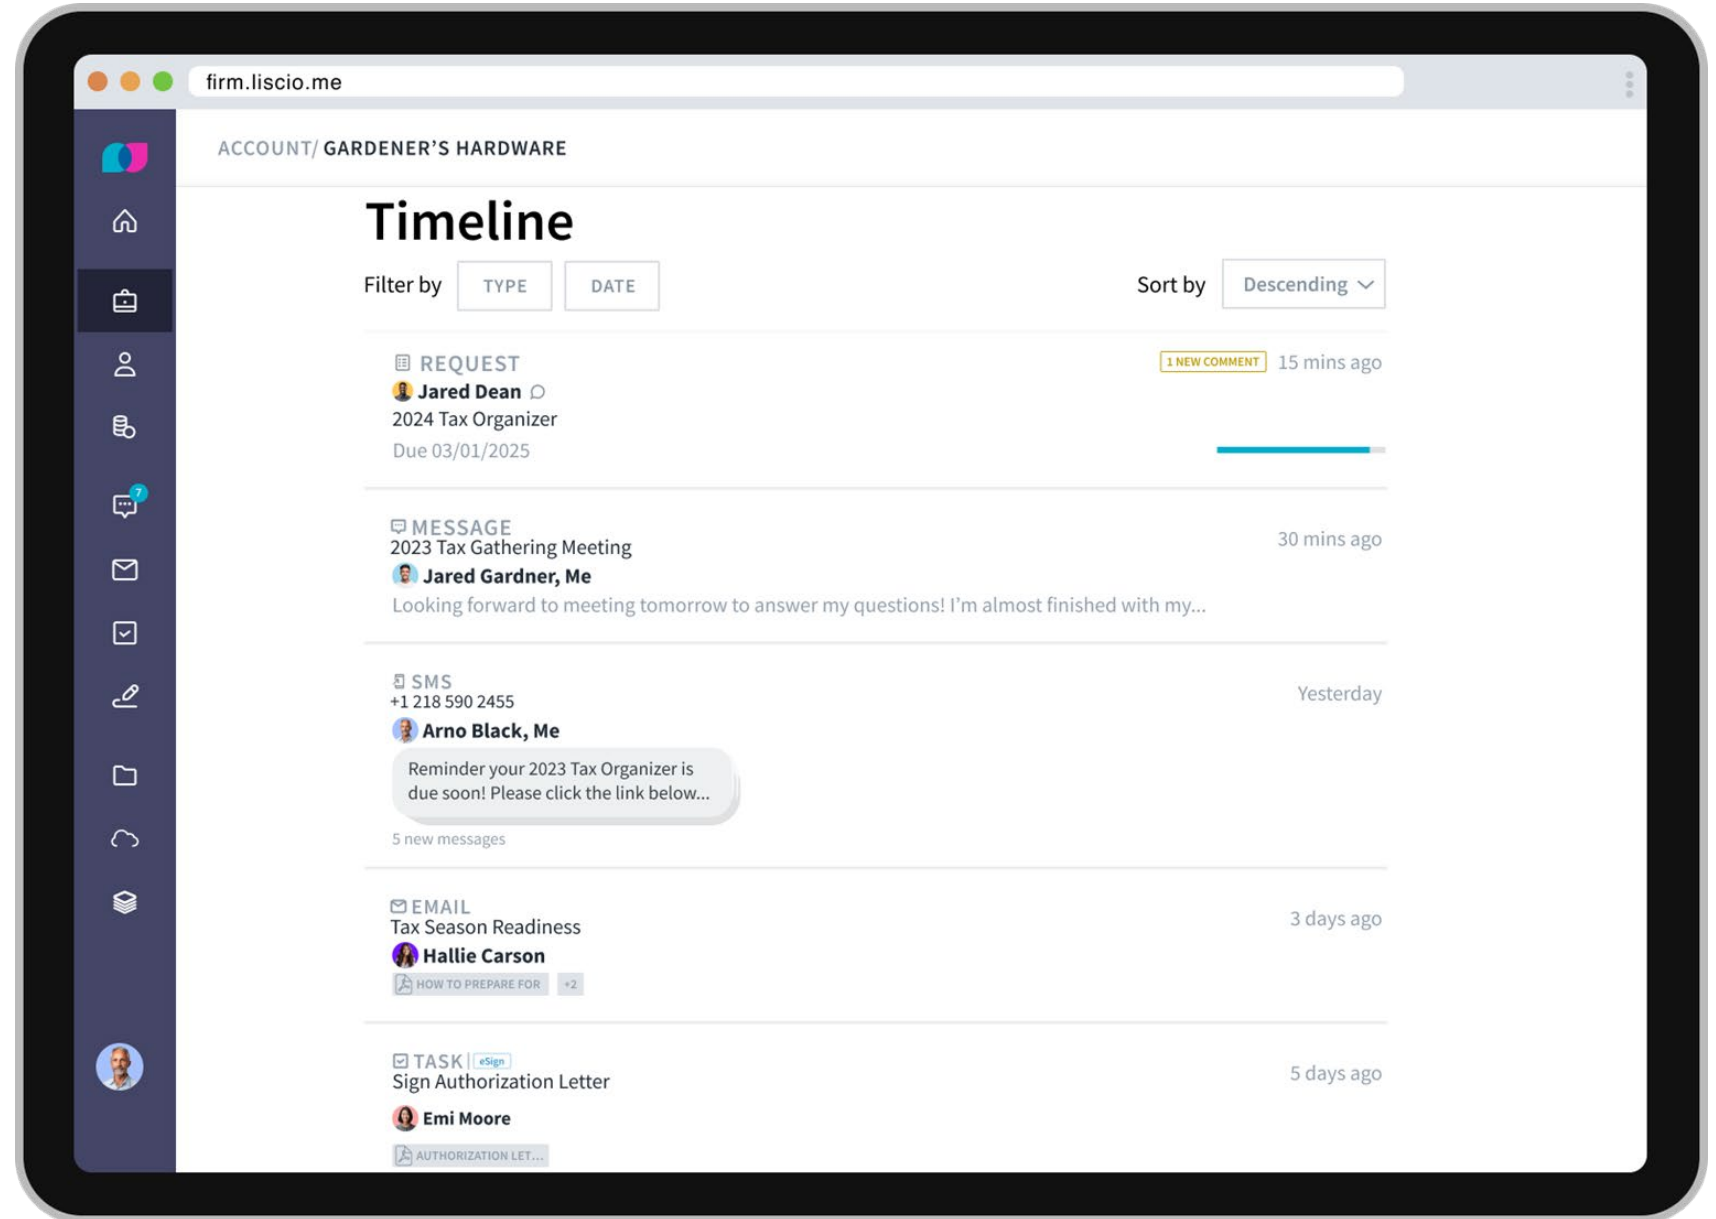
firm.liscio.me

7

ACCOUNT/ GARDENER'S HARDWARE

Timeline

Filter by TYPE DATE

Sort by Descending

REQUEST
1 NEW COMMENT 15 mins ago
Jared Dean
2024 Tax Organizer
Due 03/01/2025

MESSAGE
30 mins ago
2023 Tax Gathering Meeting
Jared Gardner, Me
Looking forward to meeting tomorrow to answer my questions! I'm almost finished with my...

SMS
Yesterday
+1 218 590 2455
Arno Black, Me
Reminder your 2023 Tax Organizer is due soon! Please click the link below...
5 new messages

EMAIL
3 days ago
Tax Season Readiness
Hallie Carson
HOW TO PREPARE FOR +2

TASK | eSign
5 days ago
Sign Authorization Letter
Emi Moore
AUTHORIZATION LET...